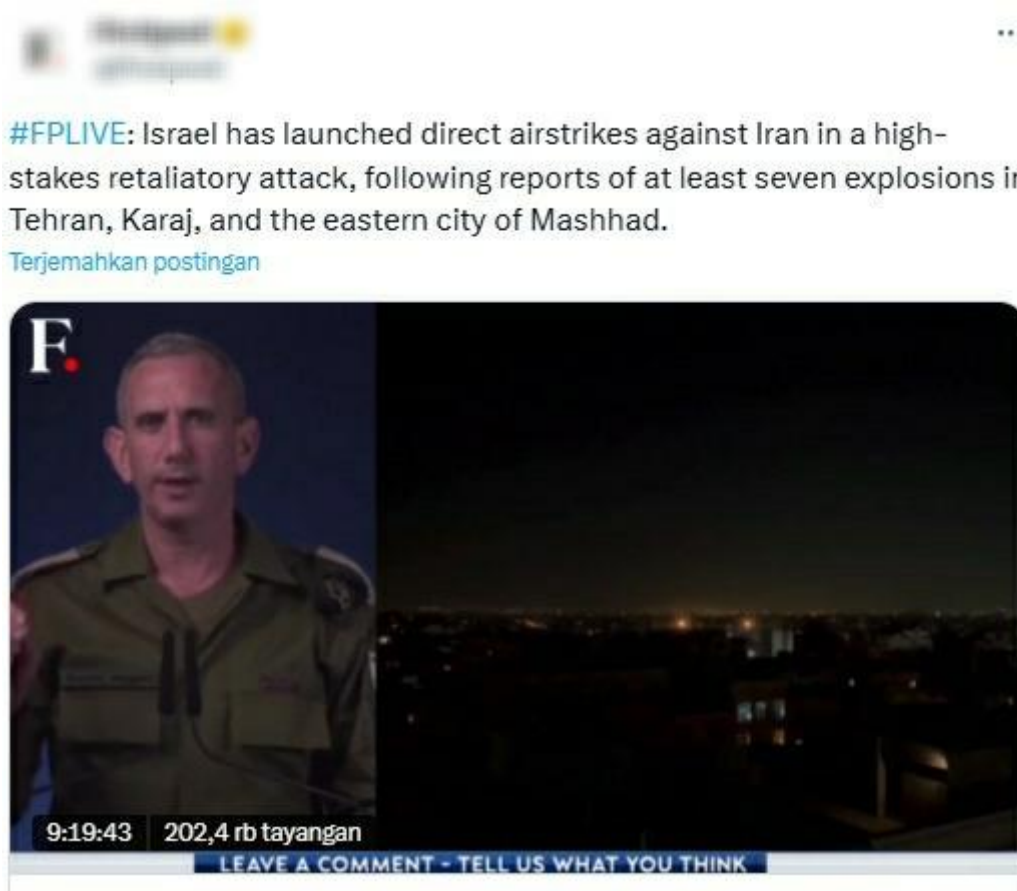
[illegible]
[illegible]

#FPLIVE: Israel has launched direct airstrikes against Iran in a high-stakes retaliatory attack, following reports of at least seven explosions i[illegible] Tehran, Karaj, and the eastern city of Mashhad.
Terjemahkan postingan

F.

9:19:43 202,4 rb tayangan

LEAVE A COMMENT - TELL US WHAT YOU THINK